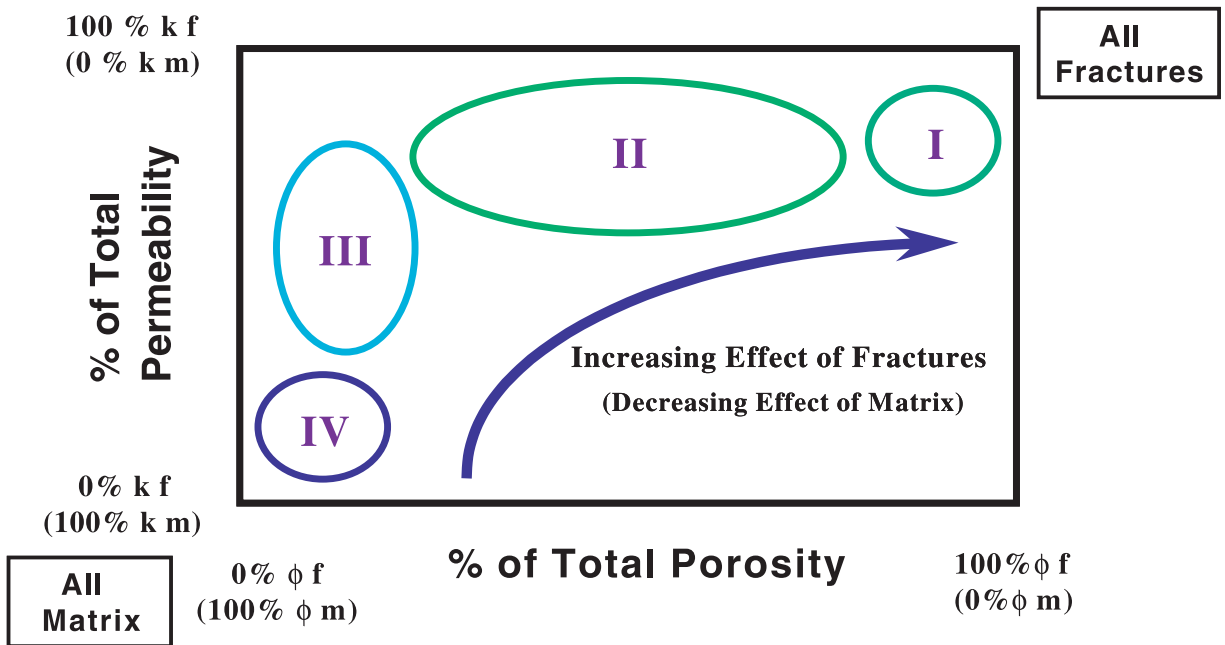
100 % k f
(0 % k m)

All Fractures

% of Total Permeability

II

I

III

Increasing Effect of Fractures
(Decreasing Effect of Matrix)

IV

0% k f
(100% k m)

% of Total Porosity

All Matrix

0% $\phi$ f
(100% $\phi$ m)

100%$\phi$ f
(0%$\phi$ m)